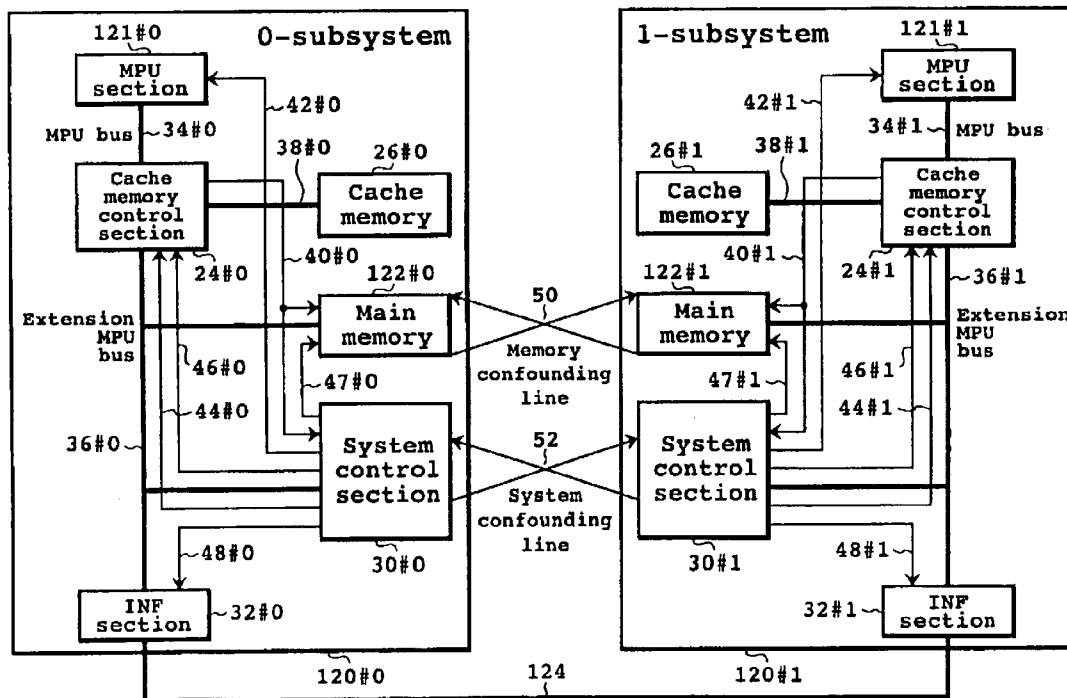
121#0
0-subsystem
MPU section
42#0
MPU bus
34#0
38#0
26#0
Cache memory control section
Cache memory
24#0
40#0
122#0
Extension MPU bus
Main memory
46#0
47#0
44#0
36#0
System control section
48#0
30#0
INF section
32#0
120#0

50
Memory confounding line
52
System confounding line
124

1-subsystem
121#1
MPU section
42#1
34#1
MPU bus
26#1
38#1
Cache memory
Cache memory control section
40#1
24#1
122#1
36#1
Main memory
Extension MPU bus
47#1
46#1
44#1
System control section
30#1
48#1
32#1
INF section
120#1